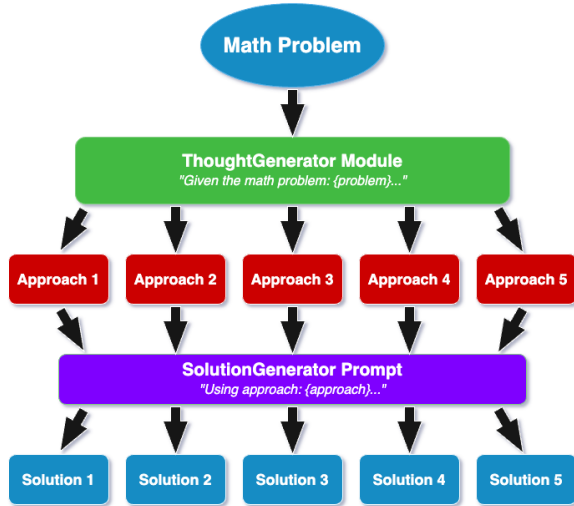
Math Problem

ThoughtGenerator Module
"Given the math problem: {problem}..."

Approach 1

Approach 2

Approach 3

Approach 4

Approach 5

SolutionGenerator Prompt
"Using approach: {approach}..."

Solution 1

Solution 2

Solution 3

Solution 4

Solution 5